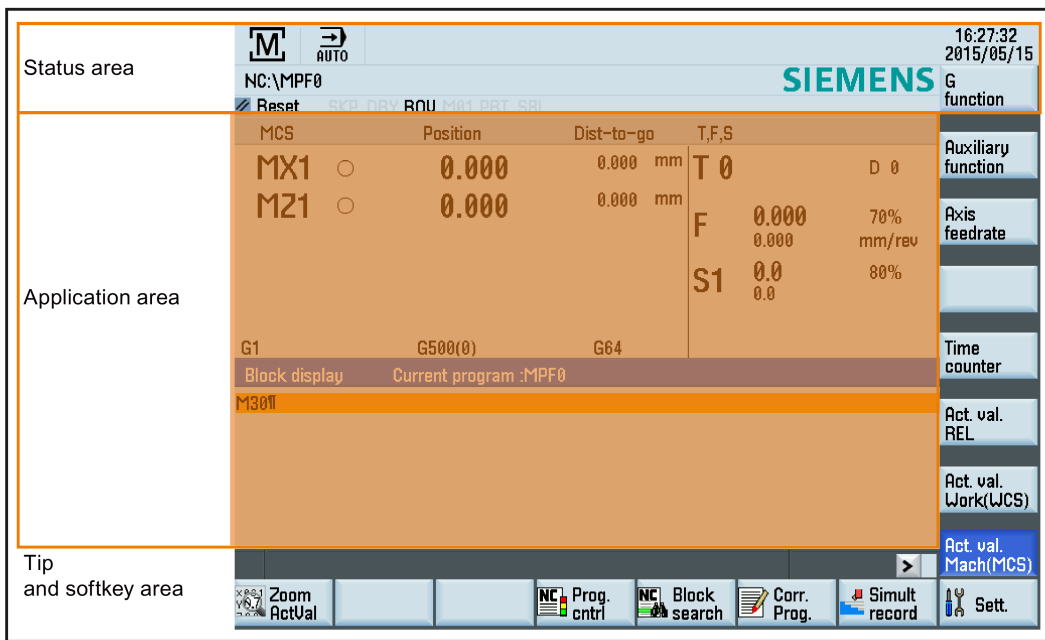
Status area

AUTO

16:27:32
2015/05/15

NC:\MPF0

SIEMENS

G function

Reset SKP DRY ROV M01 PRT SBL

Application area

| MCS | | Position | Dist-to-go | |
|---|---|---|---|---|
| MX1 | ○ | 0.000 | 0.000 | mm |
| MZ1 | ○ | 0.000 | 0.000 | mm |

T,F,S

T 0 D 0

F 0.000 0.000 70% mm/rev

S1 0.0 0.0 80%

G1 G500(0) G64

Block display Current program :MPF0

M30¶

Auxiliary function

Axis feedrate

Time counter

Act. val. REL

Act. val. Work(WCS)

Act. val. Mach(MCS)

Tip and softkey area

>

Zoom ActVal

Prog. cntrl

Block search

Corr. Prog.

Simult record

Sett.